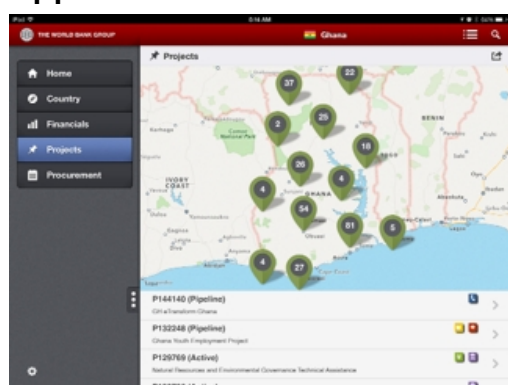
iPad
8:16 AM
THE WORLD BANK GROUP
Ghana
Home
Country
Financials
Projects
Procurement
Projects
37
22
2
25
BENIN
18
26
IVORY COAST
4
4
GHANA
54
81
5
4
27
P144140 (Pipeline)
GH-eTransform Ghana
P132248 (Pipeline)
Ghana Youth Employment Project
P129769 (Active)
Natural Resources and Environmental Governance Technical Assistance